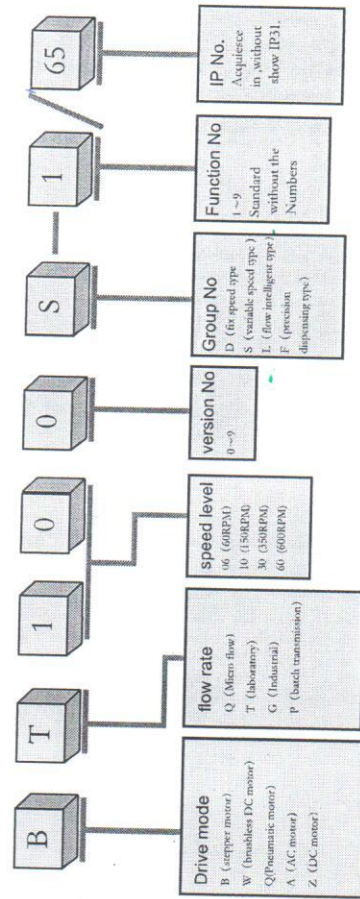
B

Drive mode
B (stepper motor)
W (brushless DC motor)
Q(Pneumatic motor)
A (AC motor)
Z (DC motor)

T

flow rate
Q (Micro flow)
T (laboratory)
G (Industrial)
P (batch transmission)

1

0

speed level
06 (60RPM)
10 (150RPM)
30 (350RPM)
60 (600RPM)

0

version No
0~9

S

Group No
D (fix speed type)
S (variable speed type)
L (flow intelligent type)
F (precision dispensing type)

1

Function No
1~9
Standard without the Numbers

/

65

IP No.
Acquiesce in without show IP31.